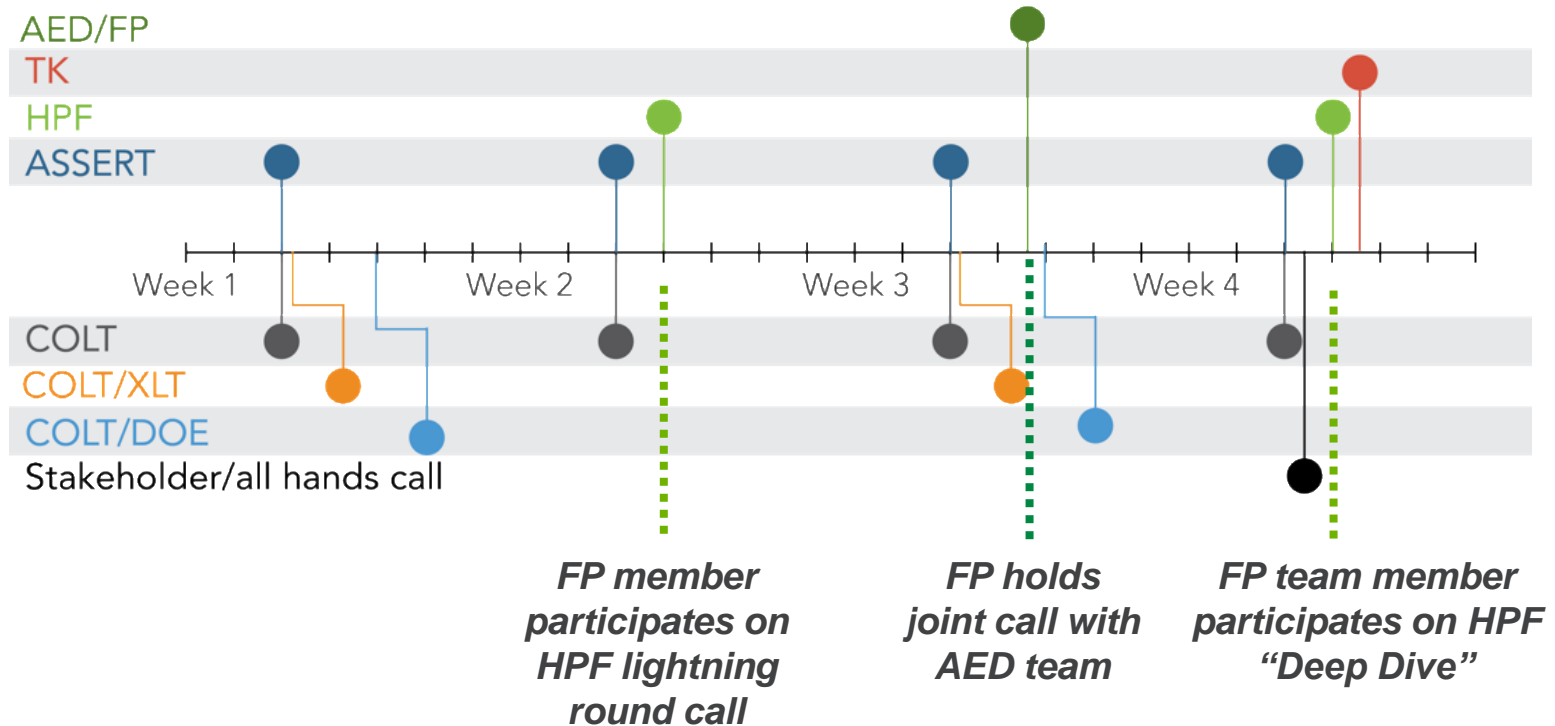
AED/FP
TK
HPF
ASSERT

Week 1
Week 2
Week 3
Week 4

COLT
COLT/XLT
COLT/DOE
Stakeholder/all hands call

FP member participates on HPF lightning round call

FP holds joint call with AED team

FP team member participates on HPF "Deep Dive"